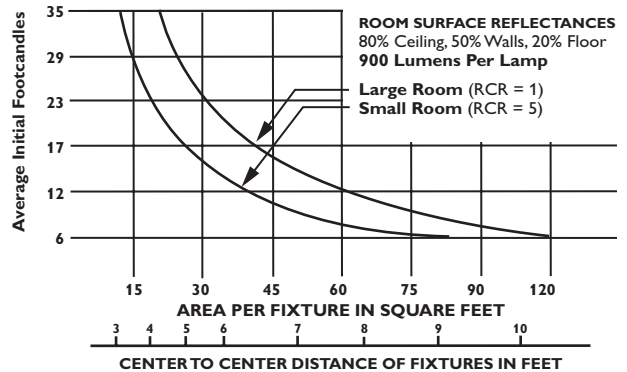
Average Initial Footcandles

35
29
23
17
12
6

ROOM SURFACE REFLECTANCES
80% Ceiling, 50% Walls, 20% Floor
900 Lumens Per Lamp

Large Room (RCR = 1)
Small Room (RCR = 5)

15 30 45 60 75 90 120

AREA PER FIXTURE IN SQUARE FEET

3 4 5 6 7 8 9 10

CENTER TO CENTER DISTANCE OF FIXTURES IN FEET